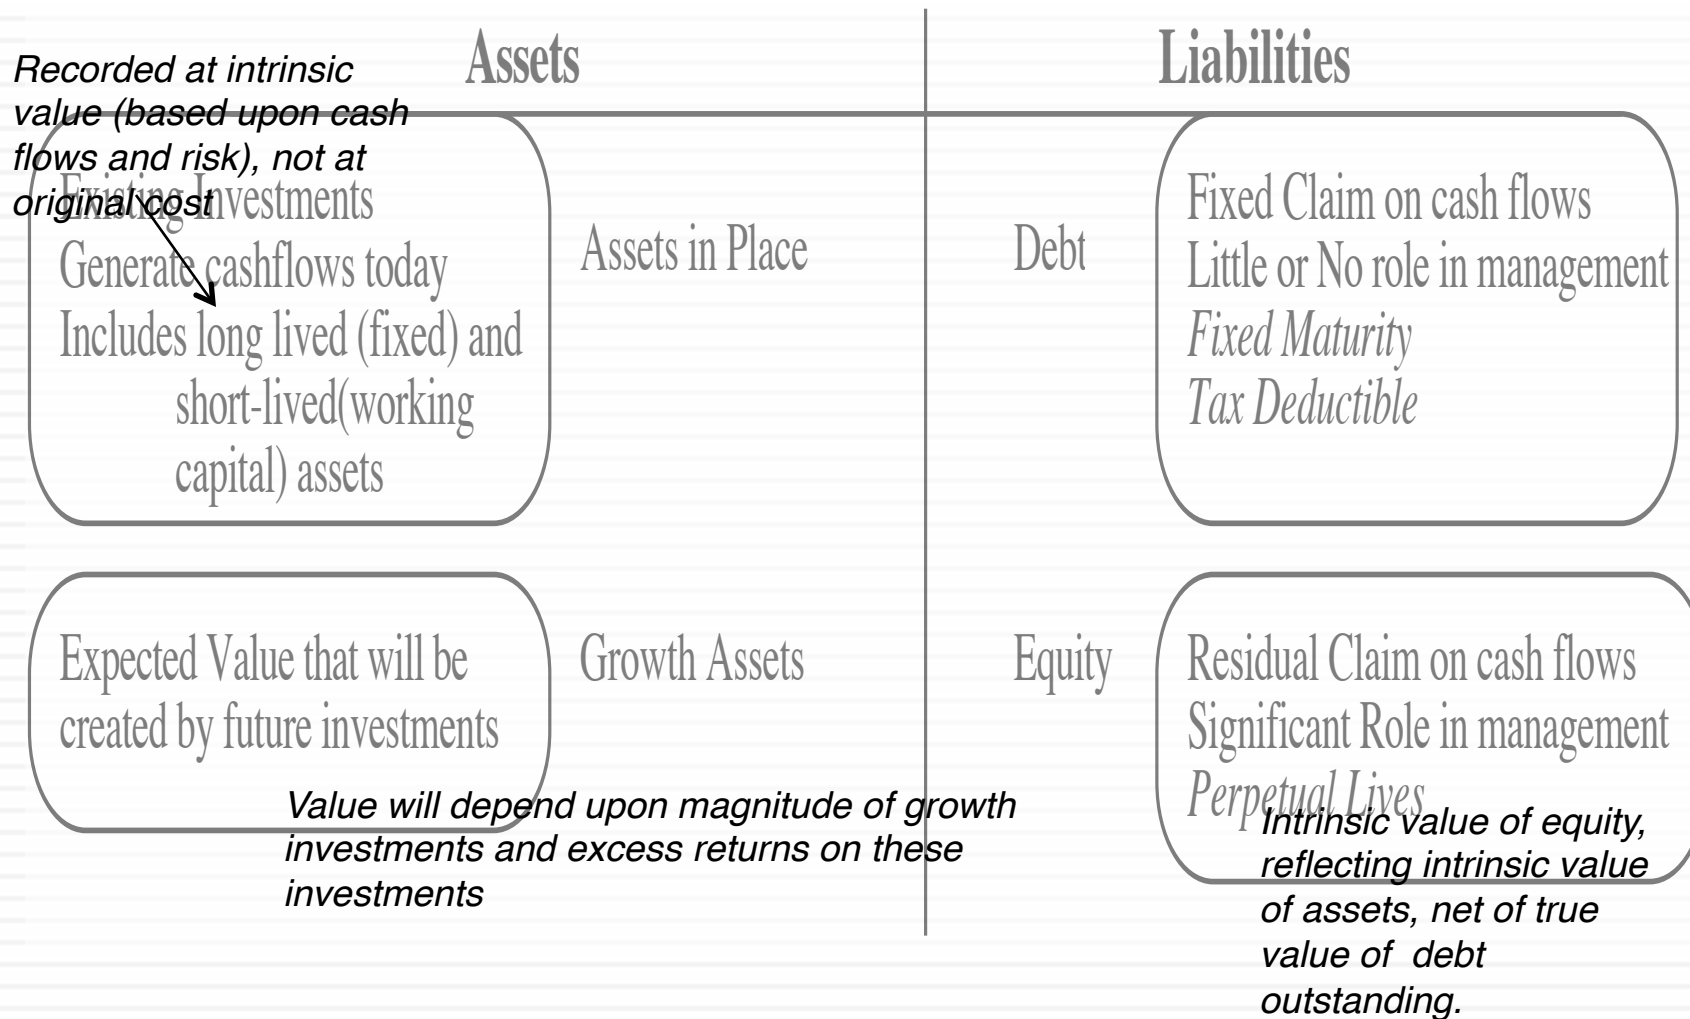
Assets

Liabilities

Recorded at intrinsic value (based upon cash flows and risk), not at original cost

Existing Investments
Generate cashflows today
Includes long lived (fixed) and short-lived(working capital) assets

Assets in Place

Debt

Fixed Claim on cash flows
Little or No role in management
*Fixed Maturity*
*Tax Deductible*

Expected Value that will be created by future investments

Growth Assets

Equity

Residual Claim on cash flows
Significant Role in management
*Perpetual Lives*

Value will depend upon magnitude of growth investments and excess returns on these investments

Intrinsic value of equity, reflecting intrinsic value of assets, net of true value of debt outstanding.